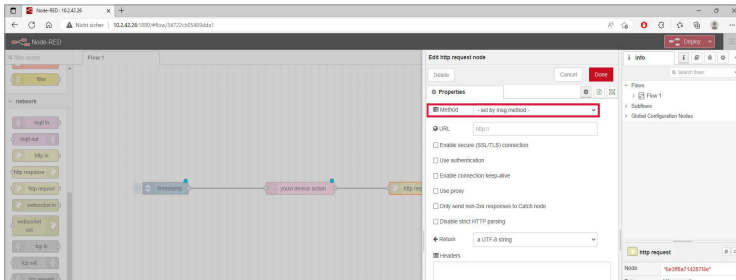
Node-RED : 10.2.42.26
Nicht sicher | 10.2.42.26:1880/#flow/54722cb05469dde1
Node-RED
Deploy
filter nodes
Flow 1
filter
network
mqtt in
mqtt out
http in
http response
http request
websocket in
websocket out
tcp in
tcp out
timestamp
youre device action
http req
Edit http request node
Delete
Cancel
Done
Properties
Method
- set by msg.method -
URL
http://
Enable secure (SSL/TLS) connection
Use authentication
Enable connection keep-alive
Use proxy
Only send non-2xx responses to Catch node
Disable strict HTTP parsing
Return
a UTF-8 string
Headers
info
Search flows
Flows
Flow 1
Subflows
Global Configuration Nodes
http request
Node
"6e3ff8a7142875fe"